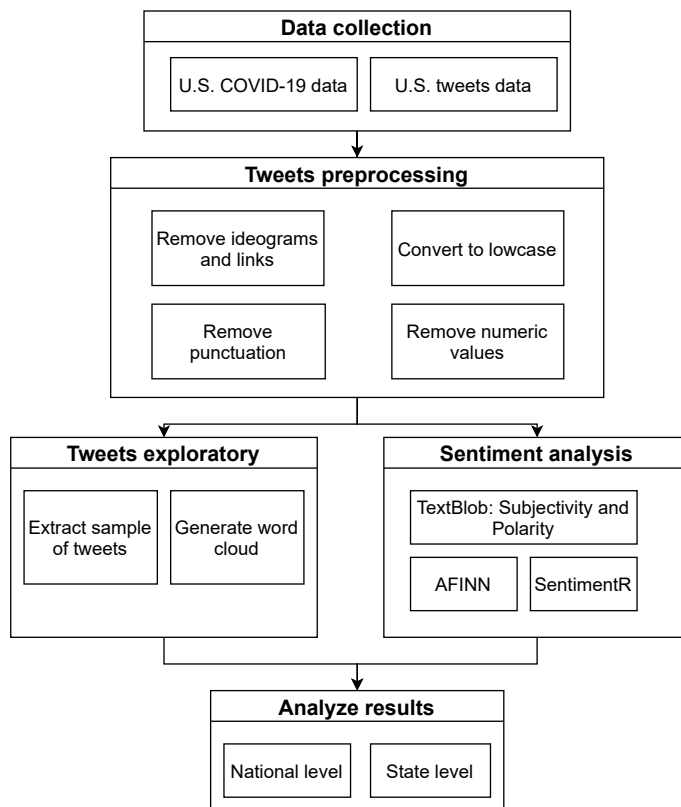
Data collection

U.S. COVID-19 data

U.S. tweets data

Tweets preprocessing

Remove ideograms and links

Convert to lowcase

Remove punctuation

Remove numeric values

Tweets exploratory

Extract sample of tweets

Generate word cloud

Sentiment analysis

TextBlob: Subjectivity and Polarity

AFINN

SentimentR

Analyze results

National level

State level